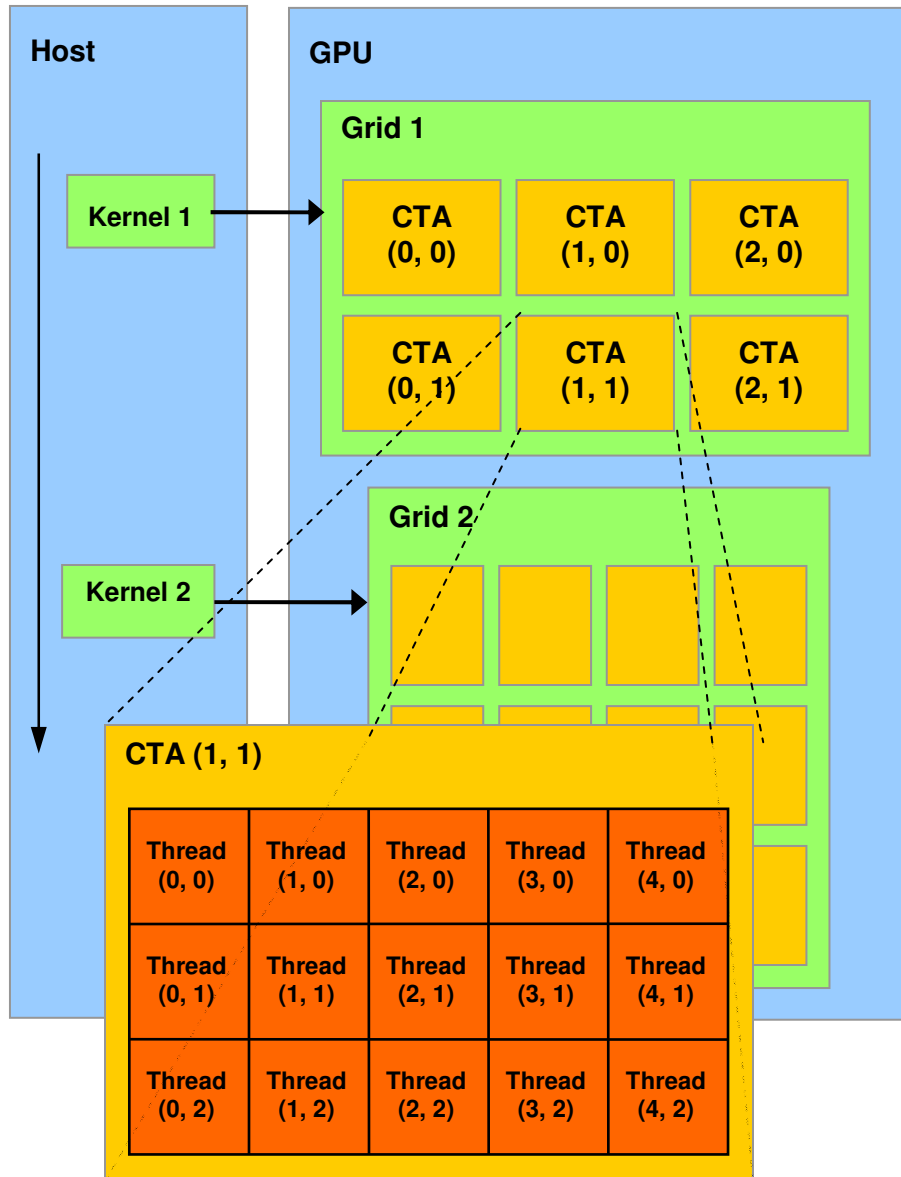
Host

GPU

Grid 1

Kernel 1

CTA (0, 0)

CTA (1, 0)

CTA (2, 0)

CTA (0, 1)

CTA (1, 1)

CTA (2, 1)

Grid 2

Kernel 2

CTA (1, 1)

| Thread (0, 0) | Thread (1, 0) | Thread (2, 0) | Thread (3, 0) | Thread (4, 0) |
|---|---|---|---|---|
| Thread (0, 1) | Thread (1, 1) | Thread (2, 1) | Thread (3, 1) | Thread (4, 1) |
| Thread (0, 2) | Thread (1, 2) | Thread (2, 2) | Thread (3, 2) | Thread (4, 2) |